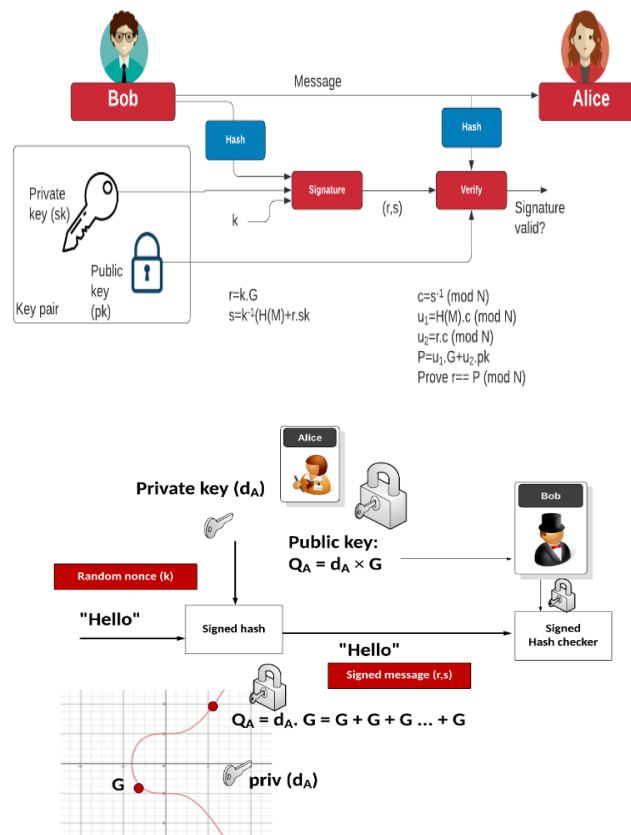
Bob

Alice

Message

Hash

Hash

Private key (sk)

Signature

Verify

k

(r,s)

Signature valid?

Public key (pk)

Key pair

r=k.G
s=k$^{-1}$(H(M)+r.sk

c=s$^{-1}$ (mod N)
u$_1$=H(M).c (mod N)
u$_2$=r.c (mod N)
P=u$_1$.G+u$_2$.pk
Prove r== P (mod N)

Alice

Private key ($d_A$)

Public key:
$Q_A = d_A \times G$

Bob

Random nonce (k)

"Hello"

Signed hash

"Hello"

Signed message (r,s)

Signed Hash checker

$Q_A = d_A. G = G + G + G ... + G$

G

priv ($d_A$)